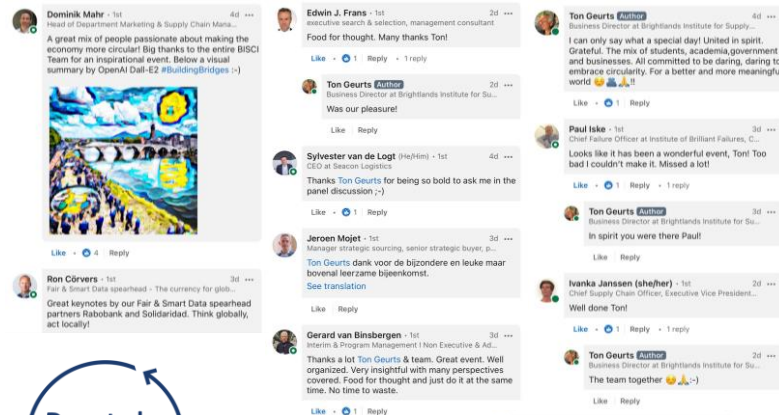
Dominik Mahr • 1st
Head of Department Marketing & Supply Chain Mana...
4d •••

A great mix of people passionate about making the economy more circular! Big thanks to the entire BISCI Team for an inspirational event. Below a visual summary by OpenAI Dall-E2 #BuildingBridges :-)

Like • 4 | Reply

Ron Cörvers • 1st
Fair & Smart Data spearhead - The currency for glob...
3d •••

Great keynotes by our Fair & Smart Data spearhead partners Rabobank and Solidaridad. Think globally, act locally!

Edwin J. Frans • 1st
executive search & selection, management consultant
2d •••

Food for thought. Many thanks Ton!

Like • 1 | Reply • 1 reply

Ton Geurts Author
Business Director at Brightlands Institute for Su...
2d •••

Was our pleasure!

Like | Reply

Sylvester van de Logt (He/Him) • 1st
CEO at Seacon Logistics
4d •••

Thanks Ton Geurts for being so bold to ask me in the panel discussion ;-)

Like • 1 | Reply

Jeroen Mojet • 1st
Manager strategic sourcing, senior strategic buyer, p...
2d •••

Ton Geurts dank voor de bijzondere en leuke maar bovenal leerzame bijeenkomst.
See translation

Like | Reply

Gerard van Binsbergen • 1st
Interim & Program Management I Non Executive & Ad...
3d •••

Thanks a lot Ton Geurts & team. Great event. Well organized. Very insightful with many perspectives covered. Food for thought and just do it at the same time. No time to waste.

Like • 1 | Reply

Ton Geurts Author
Business Director at Brightlands Institute for Supply...
4d •••

I can only say what a special day! United in spirit. Grateful. The mix of students, academia,government and businesses. All committed to be daring, daring to embrace circularity. For a better and more meaningful world 😊 !!

Like • 1 | Reply

Paul Iske • 1st
Chief Failure Officer at Institute of Brilliant Failures, C...
3d •••

Looks like it has been a wonderful event, Ton! Too bad I couldn't make it. Missed a lot!

Like • 1 | Reply • 1 reply

Ton Geurts Author
Business Director at Brightlands Institute for Su...
3d •••

In spirit you were there Paul!

Like | Reply

Ivanka Janssen (she/her) • 1st
Chief Supply Chain Officer, Executive Vice President...
2d •••

Well done Ton!

Like • 1 | Reply • 1 reply

Ton Geurts Author
Business Director at Brightlands Institute for Su...
2d •••

The team together 😊:-)

Like | Reply